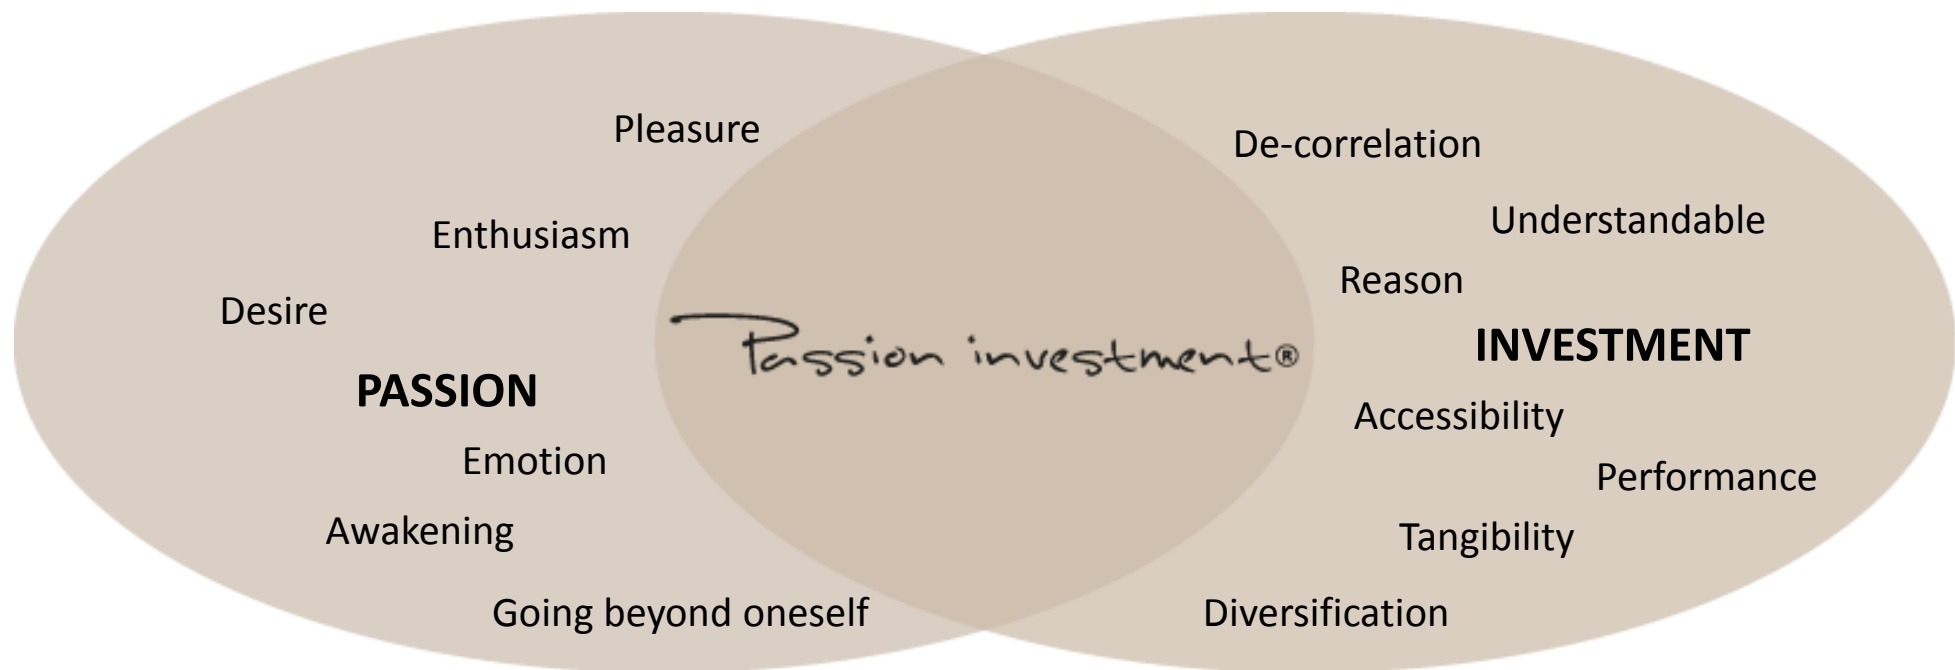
Pleasure

Enthusiasm

Desire

PASSION

Emotion

Awakening

Going beyond oneself

Passion investment®

De-correlation

Understandable

Reason

INVESTMENT

Accessibility

Performance

Tangibility

Diversification